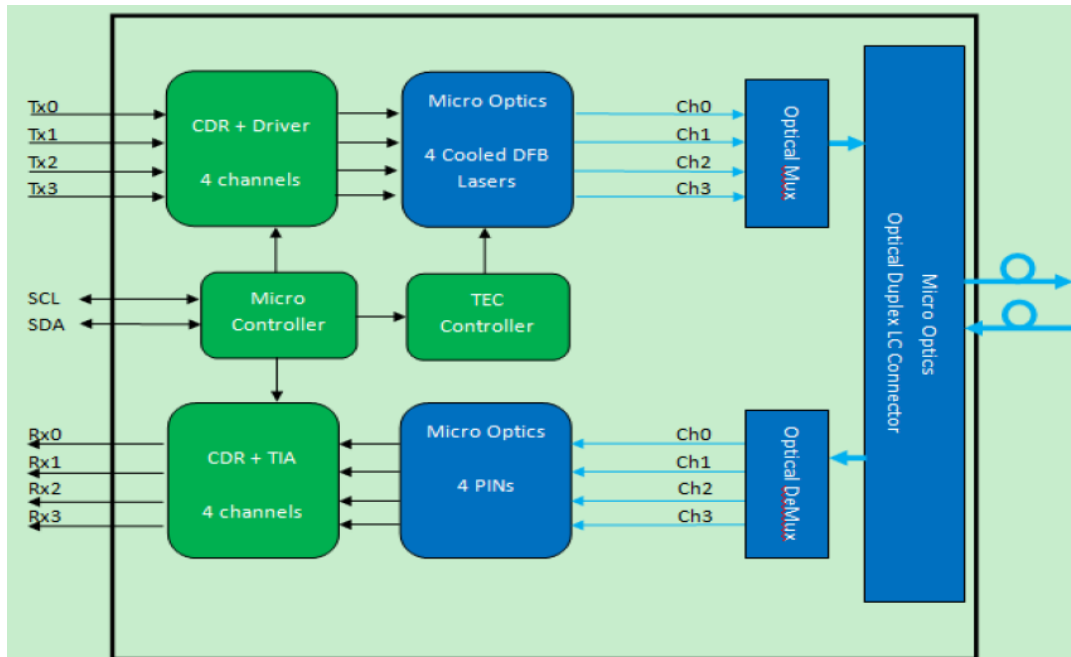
Tx0
Tx1
Tx2
Tx3

CDR + Driver

4 channels

Micro Optics

4 Cooled DFB Lasers

Ch0
Ch1
Ch2
Ch3

Optical Mux

Micro Optics
Optical Duplex LC Connector

SCL
SDA

Micro Controller

TEC Controller

Rx0
Rx1
Rx2
Rx3

CDR + TIA

4 channels

Micro Optics

4 PINs

Ch0
Ch1
Ch2
Ch3

Optical DeMux